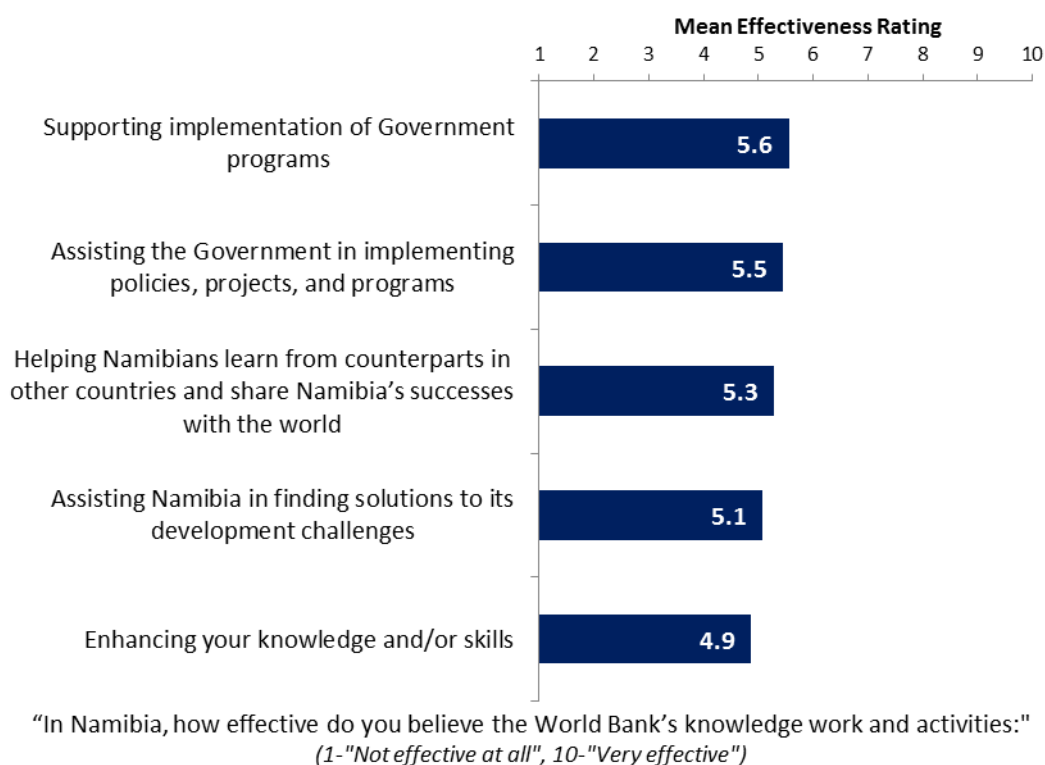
Mean Effectiveness Rating

1 2 3 4 5 6 7 8 9 10

Supporting implementation of Government programs 5.6

Assisting the Government in implementing policies, projects, and programs 5.5

Helping Namibians learn from counterparts in other countries and share Namibia's successes with the world 5.3

Assisting Namibia in finding solutions to its development challenges 5.1

Enhancing your knowledge and/or skills 4.9

"In Namibia, how effective do you believe the World Bank's knowledge work and activities:"
(1-"Not effective at all", 10-"Very effective")